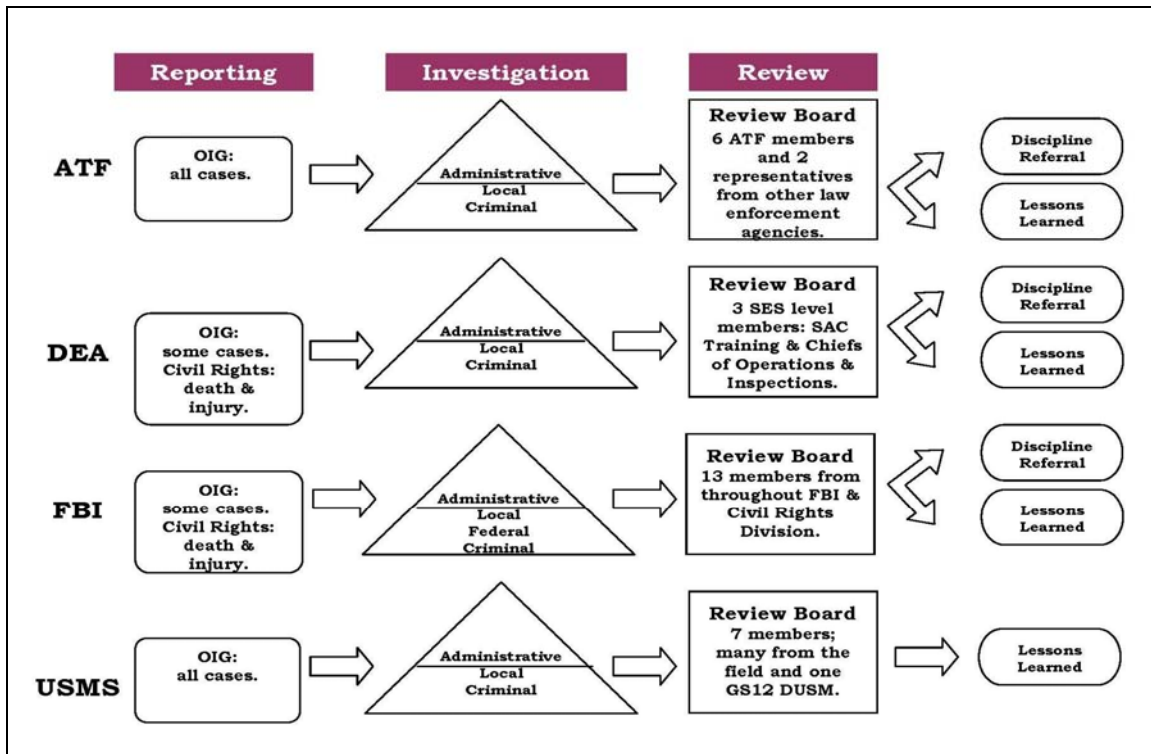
Reporting

Investigation

Review

ATF

OIG: all cases.

Administrative
Local
Criminal

Review Board
6 ATF members and 2 representatives from other law enforcement agencies.

Discipline Referral

Lessons Learned

DEA

OIG: some cases. Civil Rights: death & injury.

Administrative
Local
Criminal

Review Board
3 SES level members: SAC Training & Chiefs of Operations & Inspections.

Discipline Referral

Lessons Learned

FBI

OIG: some cases. Civil Rights: death & injury.

Administrative
Local
Federal
Criminal

Review Board
13 members from throughout FBI & Civil Rights Division.

Discipline Referral

Lessons Learned

USMS

OIG: all cases.

Administrative
Local
Criminal

Review Board
7 members; many from the field and one GS12 DUSM.

Lessons Learned